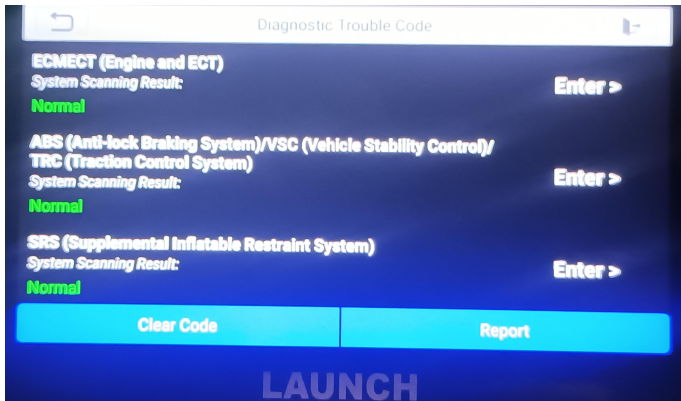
Diagnostic Trouble Code

ECMECT (Engine and ECT)
System Scanning Result:
Normal
Enter >

ABS (Anti-lock Braking System)/VSC (Vehicle Stability Control)/ TRC (Traction Control System)
System Scanning Result:
Normal
Enter >

SRS (Supplemental Inflatable Restraint System)
System Scanning Result:
Normal
Enter >

Clear Code
Report

LAUNCH